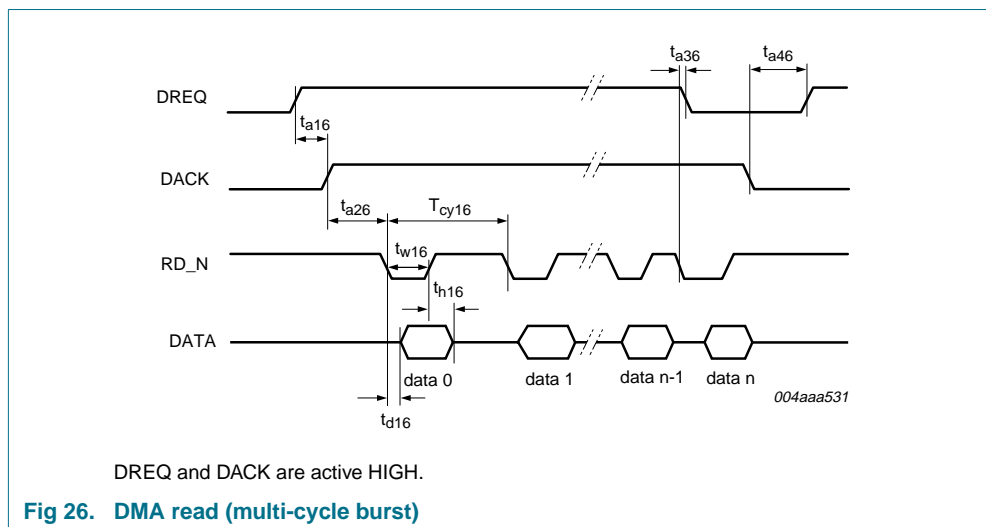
$t_{a36}$ $t_{a46}$

DREQ

$t_{a16}$

DACK

$t_{a26}$ $T_{cy16}$

RD_N

$t_{w16}$

$t_{h16}$

DATA

data 0 data 1 data n-1 data n

004aaa531

$t_{d16}$

DREQ and DACK are active HIGH.

Fig 26. DMA read (multi-cycle burst)